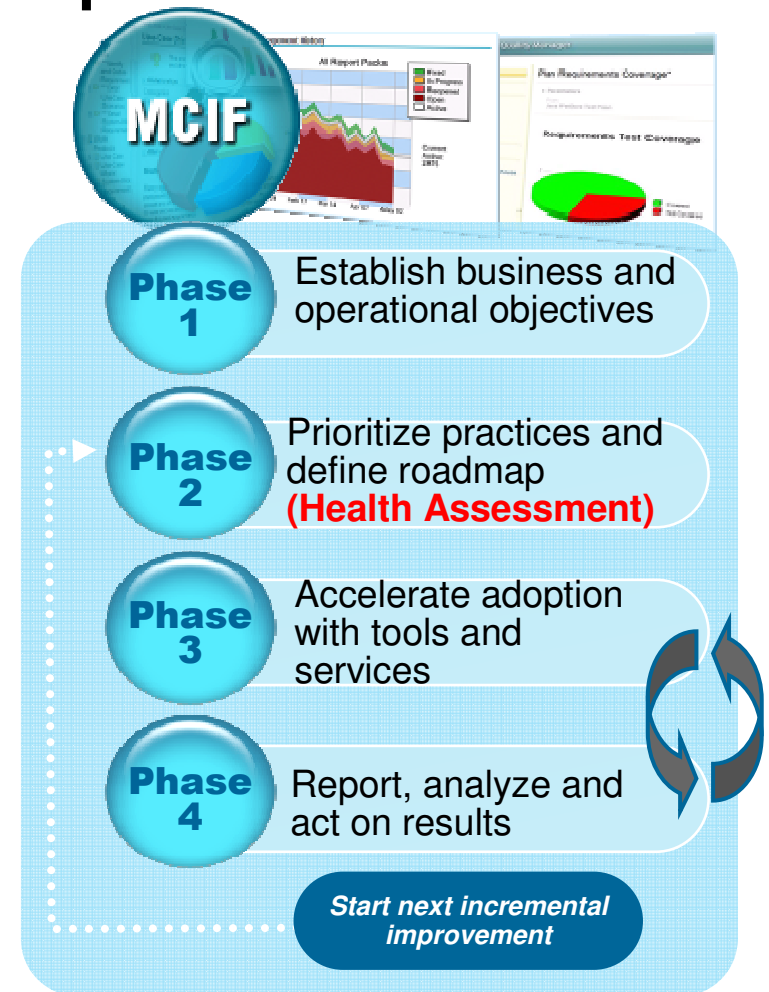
MCIF

All Report Packs

Plan Requirements Coverage

Requirements Test Coverage

Phase 1

Establish business and operational objectives

Phase 2

Prioritize practices and define roadmap (Health Assessment)

Phase 3

Accelerate adoption with tools and services

Phase 4

Report, analyze and act on results

Start next incremental improvement